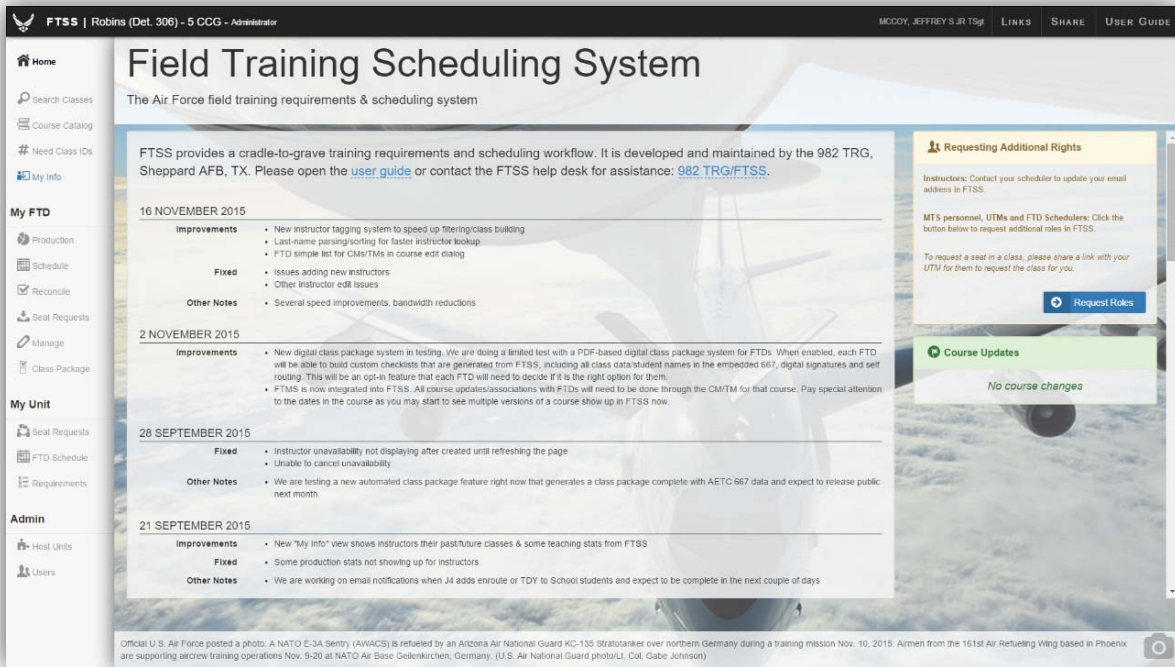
FTSS | Robins (Det. 306) - 5 CCG - Administrator

MCCOY, JEFFREY S JR TSgt   LINKS   SHARE   USER GUIDE

Home
Search Classes
Course Catalog
Need Class IDs
My Info

My FTD
Production
Schedule
Reconcile
Seat Requests
Manage
Class Package

My Unit
Seat Requests
FTD Schedule
Requirements

Admin
Host Units
Users

Field Training Scheduling System

The Air Force field training requirements & scheduling system

FTSS provides a cradle-to-grave training requirements and scheduling workflow. It is developed and maintained by the 982 TRG, Sheppard AFB, TX. Please open the user guide or contact the FTSS help desk for assistance: 982 TRG/FTSS.

16 NOVEMBER 2015

| | |
|---|---|
| Improvements | • New instructor tagging system to speed up filtering/class building • Last-name parsing/sorting for faster instructor lookup • FTD simple list for CMs/TMs in course edit dialog |
| Fixed | • Issues adding new instructors • Other instructor edit issues |
| Other Notes | • Several speed improvements, bandwidth reductions |

2 NOVEMBER 2015

| | |
|---|---|
| Improvements | • New digital class package system in testing. We are doing a limited test with a PDF-based digital class package system for FTDs. When enabled, each FTD will be able to build custom checklists that are generated from FTSS, including all class data/student names in the embedded 667, digital signatures and self routing. This will be an opt-in feature that each FTD will need to decide if it is the right option for them. • FTMS is now integrated into FTSS. All course updates/associations with FTDs will need to be done through the CM/TM for that course. Pay special attention to the dates in the course as you may start to see multiple versions of a course show up in FTSS now. |

28 SEPTEMBER 2015

| | |
|---|---|
| Fixed | • Instructor unavailability not displaying after created until refreshing the page • Unable to cancel unavailability |
| Other Notes | • We are testing a new automated class package feature right now that generates a class package complete with AETC 667 data and expect to release public next month. |

21 SEPTEMBER 2015

| | |
|---|---|
| Improvements | • New "My Info" view shows instructors their past/future classes & some teaching stats from FTSS |
| Fixed | • Some production stats not showing up for instructors |
| Other Notes | • We are working on email notifications when J4 adds enroute or TDY to School students and expect to be complete in the next couple of days |

Requesting Additional Rights

Instructors: Contact your scheduler to update your email address in FTSS.

MTS personnel, UTMs and FTD Schedulers: Click the button below to request additional roles in FTSS.

To request a seat in a class, please share a link with your UTM for them to request the class for you.

Request Roles

Course Updates

No course changes

Official U.S. Air Force posted a photo: A NATO E-3A Sentry (AWACS) is refueled by an Arizona Air National Guard KC-135 Stratotanker over northern Germany during a training mission Nov. 10, 2015. Airmen from the 161st Air Refueling Wing based in Phoenix are supporting aircrew training operations Nov. 9-20 at NATO Air Base Geilenkirchen, Germany. (U.S. Air National Guard photo/Lt. Col. Gabe Johnson)